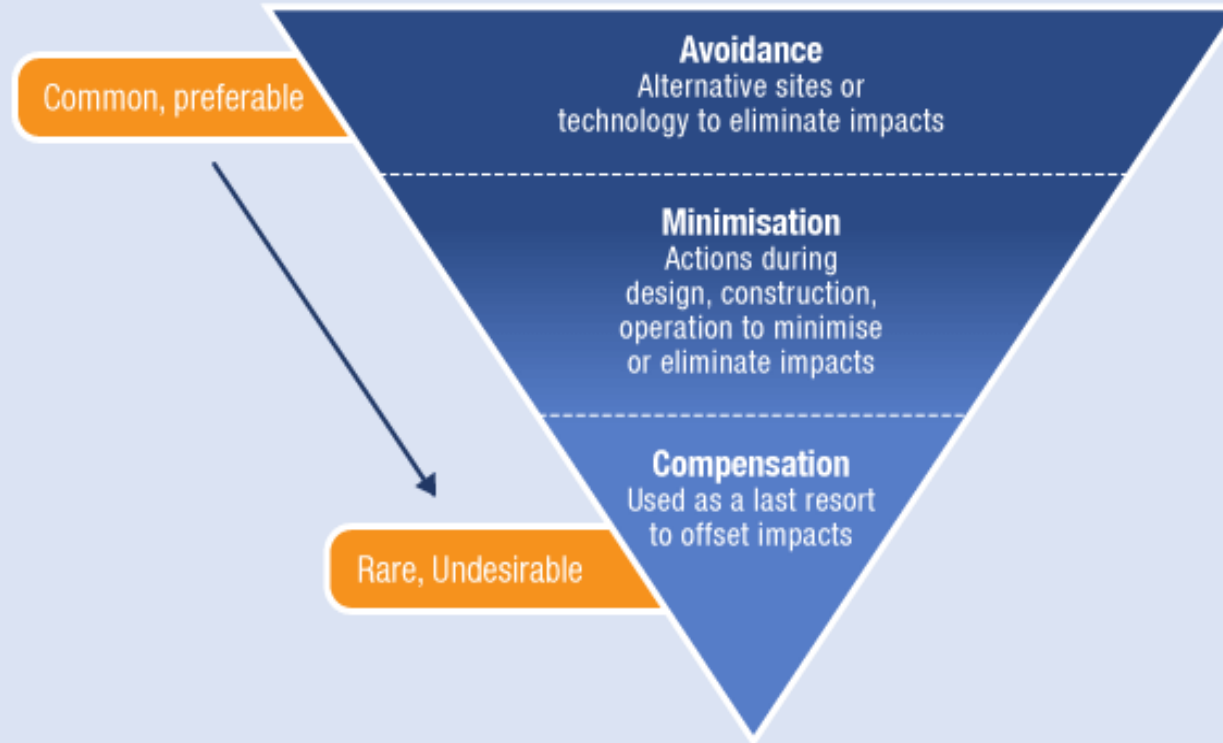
Common, preferable

Avoidance
Alternative sites or technology to eliminate impacts

Minimisation
Actions during design, construction, operation to minimise or eliminate impacts

Compensation
Used as a last resort to offset impacts

Rare, Undesirable